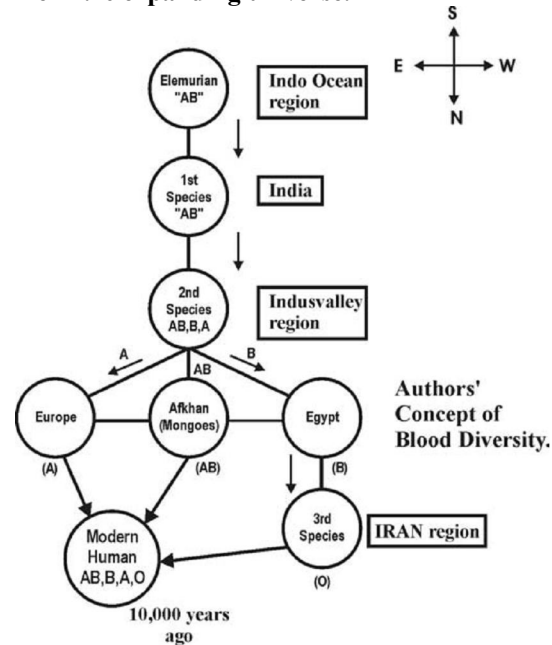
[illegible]

S
E
W
N

Elemurian "AB"

Indo Ocean region

1st Species "AB"

India

2nd Species AB,B,A

Indusvalley region

A
AB
B

Europe

Afkhan (Mongoes)

Egypt

Authors' Concept of Blood Diversity.

(A)

(AB)

(B)

3rd Species

IRAN region

(O)

Modern Human AB,B,A,O

10,000 years ago